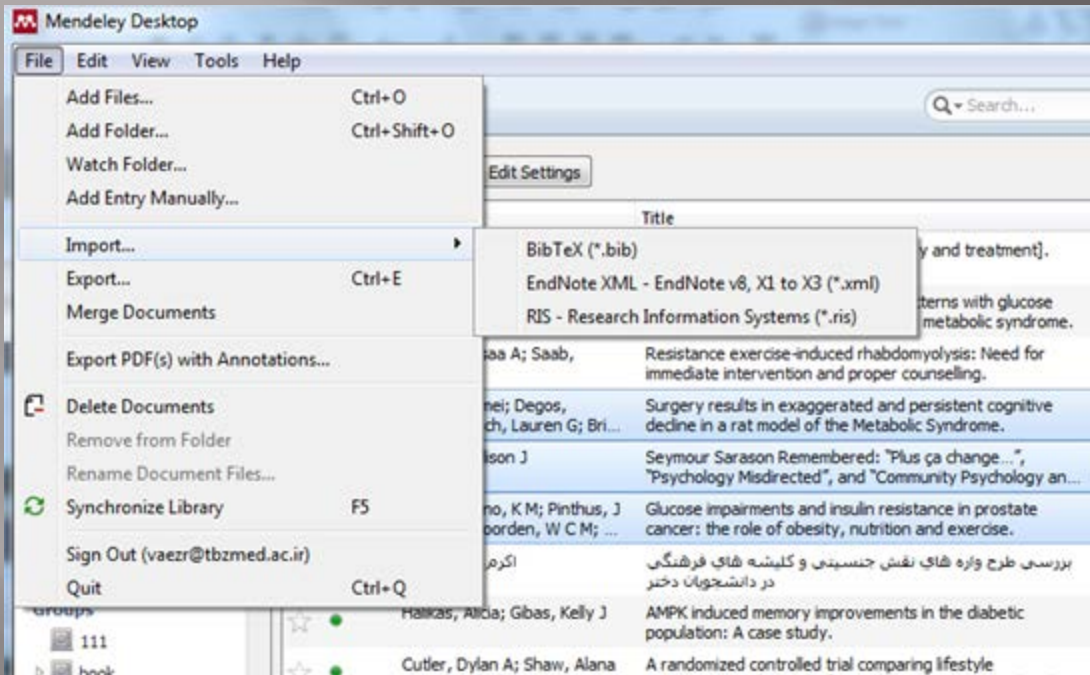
Mendeley Desktop

File Edit View Tools Help

Add Files... Ctrl+O
Add Folder... Ctrl+Shift+O
Watch Folder...
Add Entry Manually...
Import...
Export... Ctrl+E
Merge Documents
Export PDF(s) with Annotations...
Delete Documents
Remove from Folder
Rename Document Files...
Synchronize Library F5
Sign Out (vaezr@tbzmed.ac.ir)
Quit Ctrl+Q

BibTeX (*.bib)
EndNote XML - EndNote v8, X1 to X3 (*.xml)
RIS - Research Information Systems (*.ris)

Search...

Edit Settings

Title

y and treatment].

tterns with glucose
metabolic syndrome.

saa A; Saab,
Resistance exercise-induced rhabdomyolysis: Need for immediate intervention and proper counselling.

nei; Degos,
ch, Lauren G; Bri...
Surgery results in exaggerated and persistent cognitive decline in a rat model of the Metabolic Syndrome.

ison J
Seymour Sarason Remembered: "Plus ça change...", "Psychology Misdirected", and "Community Psychology an...

no, K M; Pinthus, J
oorden, W C M; ...
Glucose impairments and insulin resistance in prostate cancer: the role of obesity, nutrition and exercise.

اکرم
بررسی طرح واره های نقش جنسیتی و کلیشه های فرهنگی در دانشجویان دختر

Groups
111
book

Halkas, Alicia; Gibas, Kelly J
AMPK induced memory improvements in the diabetic population: A case study.

Cutler, Dylan A; Shaw, Alana
A randomized controlled trial comparing lifestyle